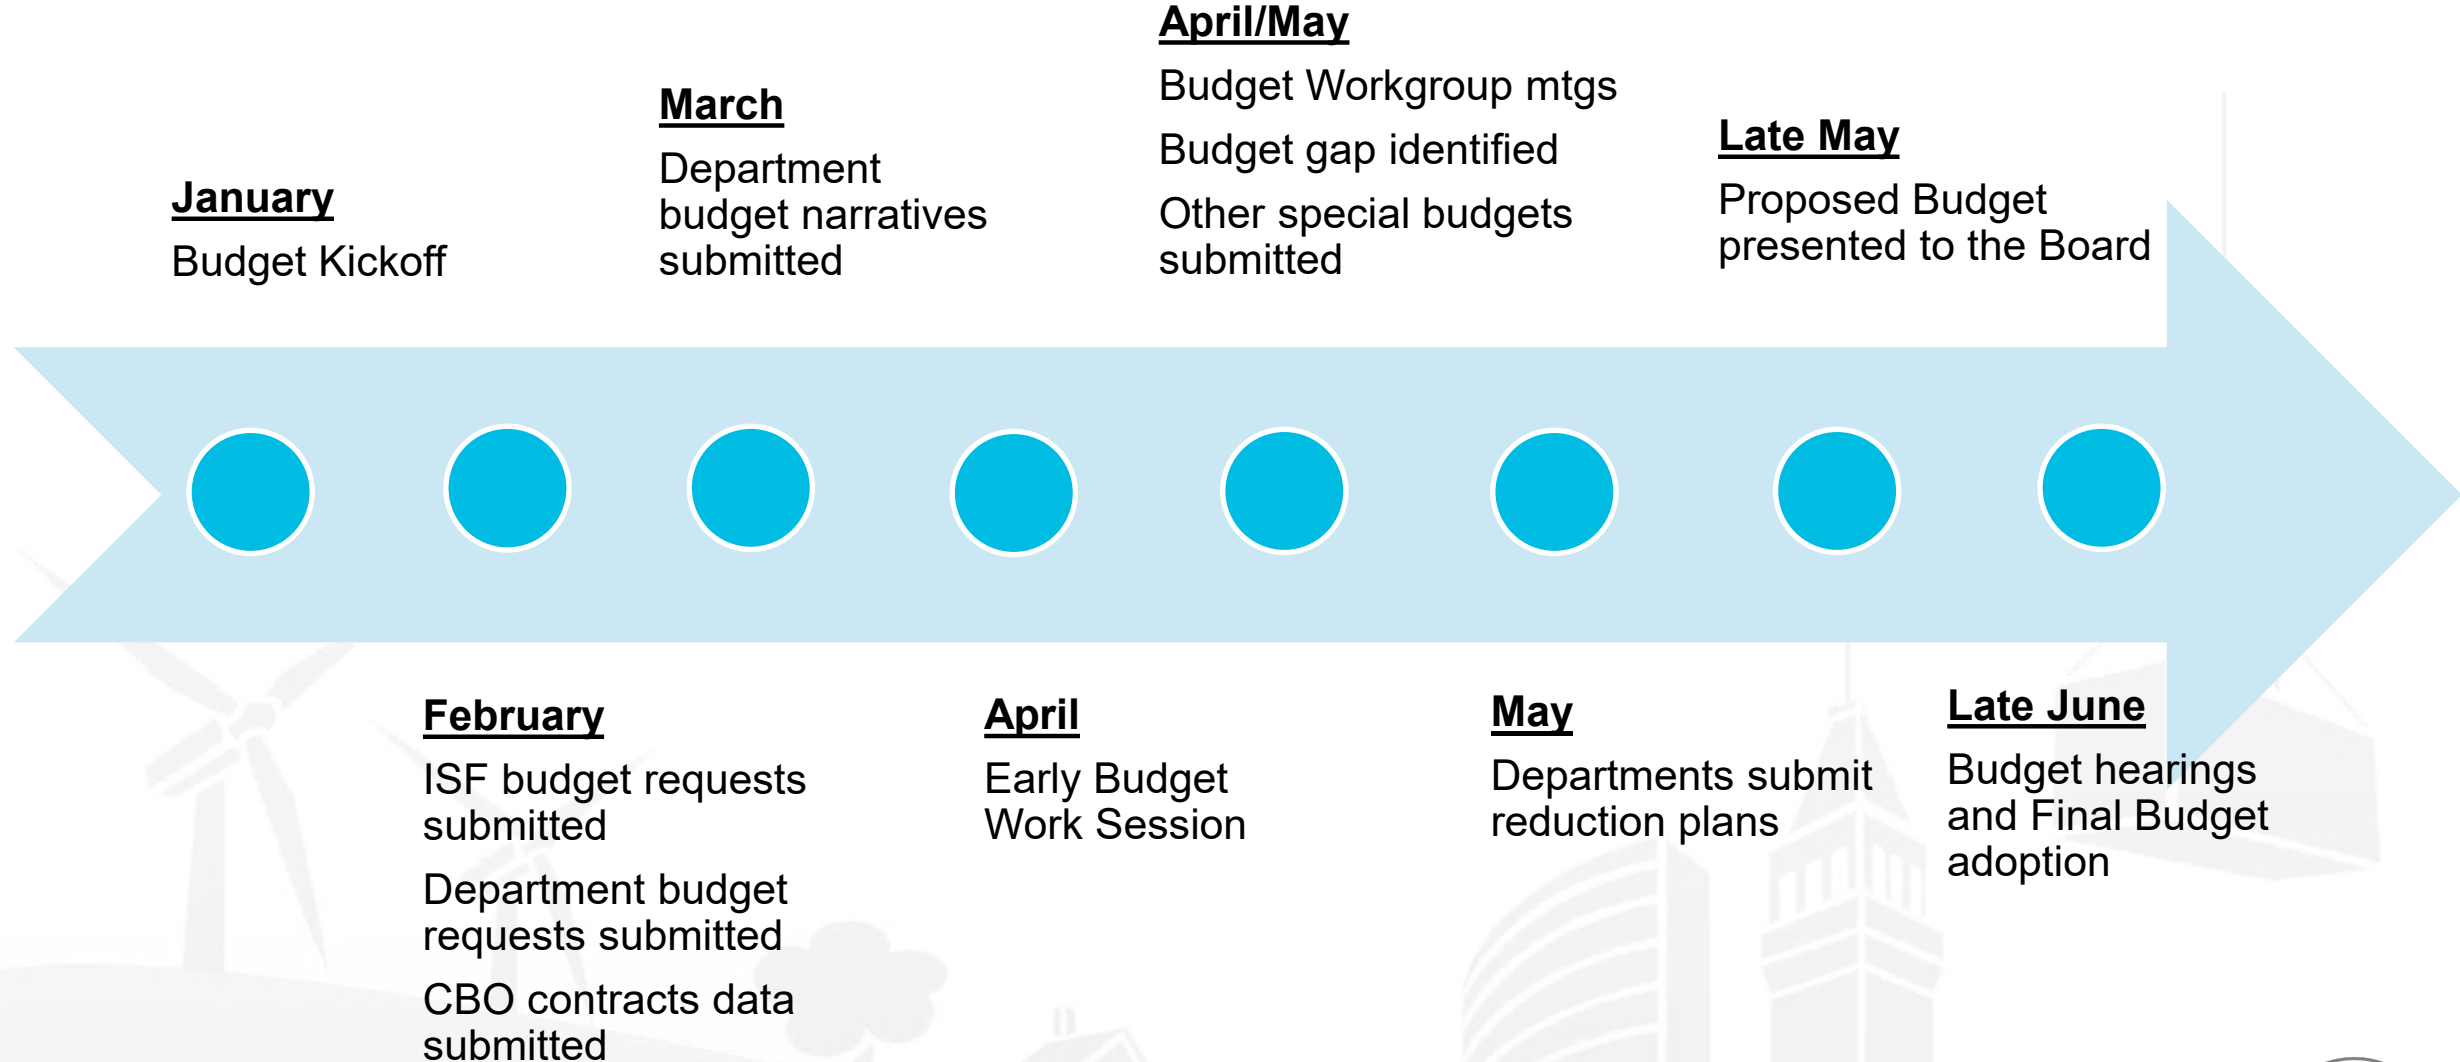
**January**
Budget Kickoff

**February**
ISF budget requests submitted

Department budget requests submitted

CBO contracts data submitted

**March**
Department budget narratives submitted

**April**
Early Budget Work Session

**April/May**
Budget Workgroup mtgs

Budget gap identified

Other special budgets submitted

**May**
Departments submit reduction plans

**Late May**
Proposed Budget presented to the Board

**Late June**
Budget hearings and Final Budget adoption